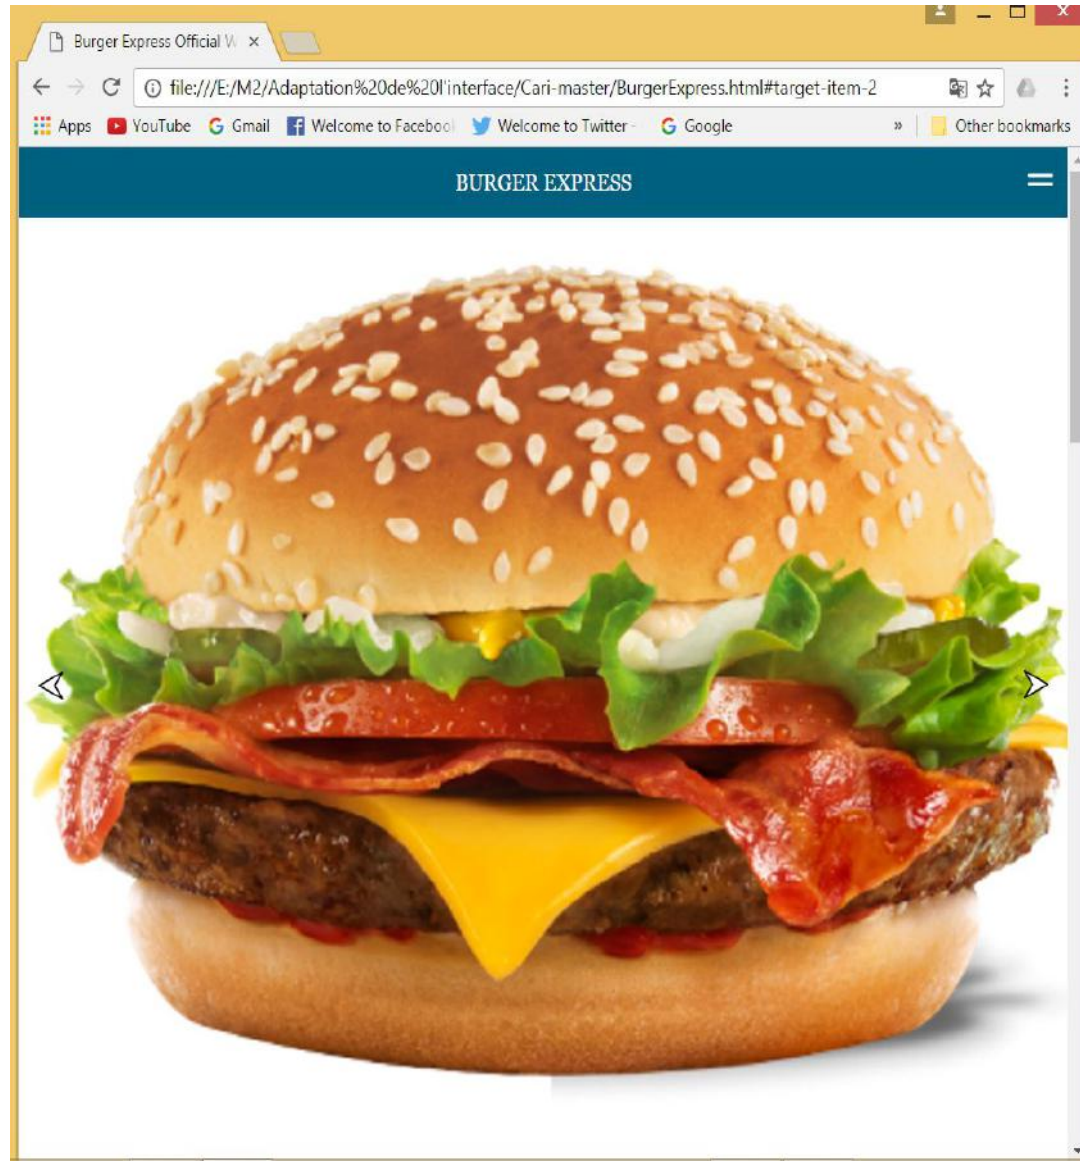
Burger Express Official W ×

file:///E:/M2/Adaptation%20de%20l'interface/Cari-master/BurgerExpress.html#target-item-2

Apps YouTube Gmail Welcome to Faceboo Welcome to Twitter Google » Other bookmarks

BURGER EXPRESS